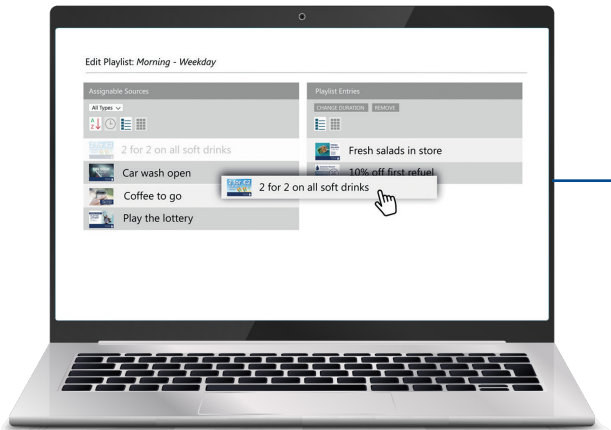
Edit Playlist: *Morning - Weekday*

Assignable Sources

All Types

A Z

2 for 2 on all soft drinks

Car wash open

Coffee to go

Play the lottery

Playlist Entries

CHANGE DURATION REMOVE

Fresh salads in store

10% off first refuel

2 for 2 on all soft drinks